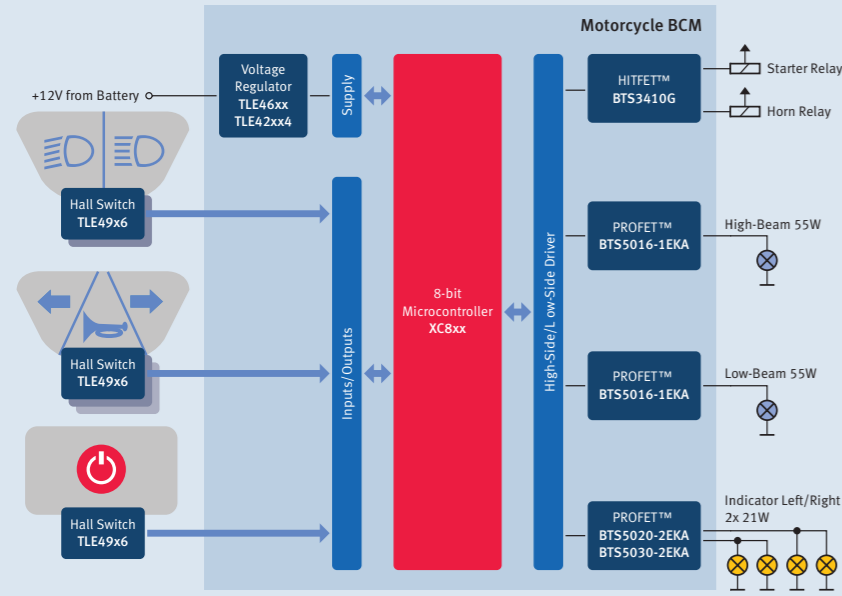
Motorcycle BCM

+12V from Battery

Voltage Regulator
TLE46xx
TLE42xx4

Supply

HITFET™
BTS3410G

Starter Relay

Horn Relay

Hall Switch
TLE49x6

Inputs/Outputs

8-bit
Microcontroller
XC8xx

High-Side/Low-Side Driver

PROFET™
BTS5016-1EKA

High-Beam 55W

Hall Switch
TLE49x6

PROFET™
BTS5016-1EKA

Low-Beam 55W

Hall Switch
TLE49x6

PROFET™
BTS5020-2EKA
BTS5030-2EKA

Indicator Left/Right
2x 21W